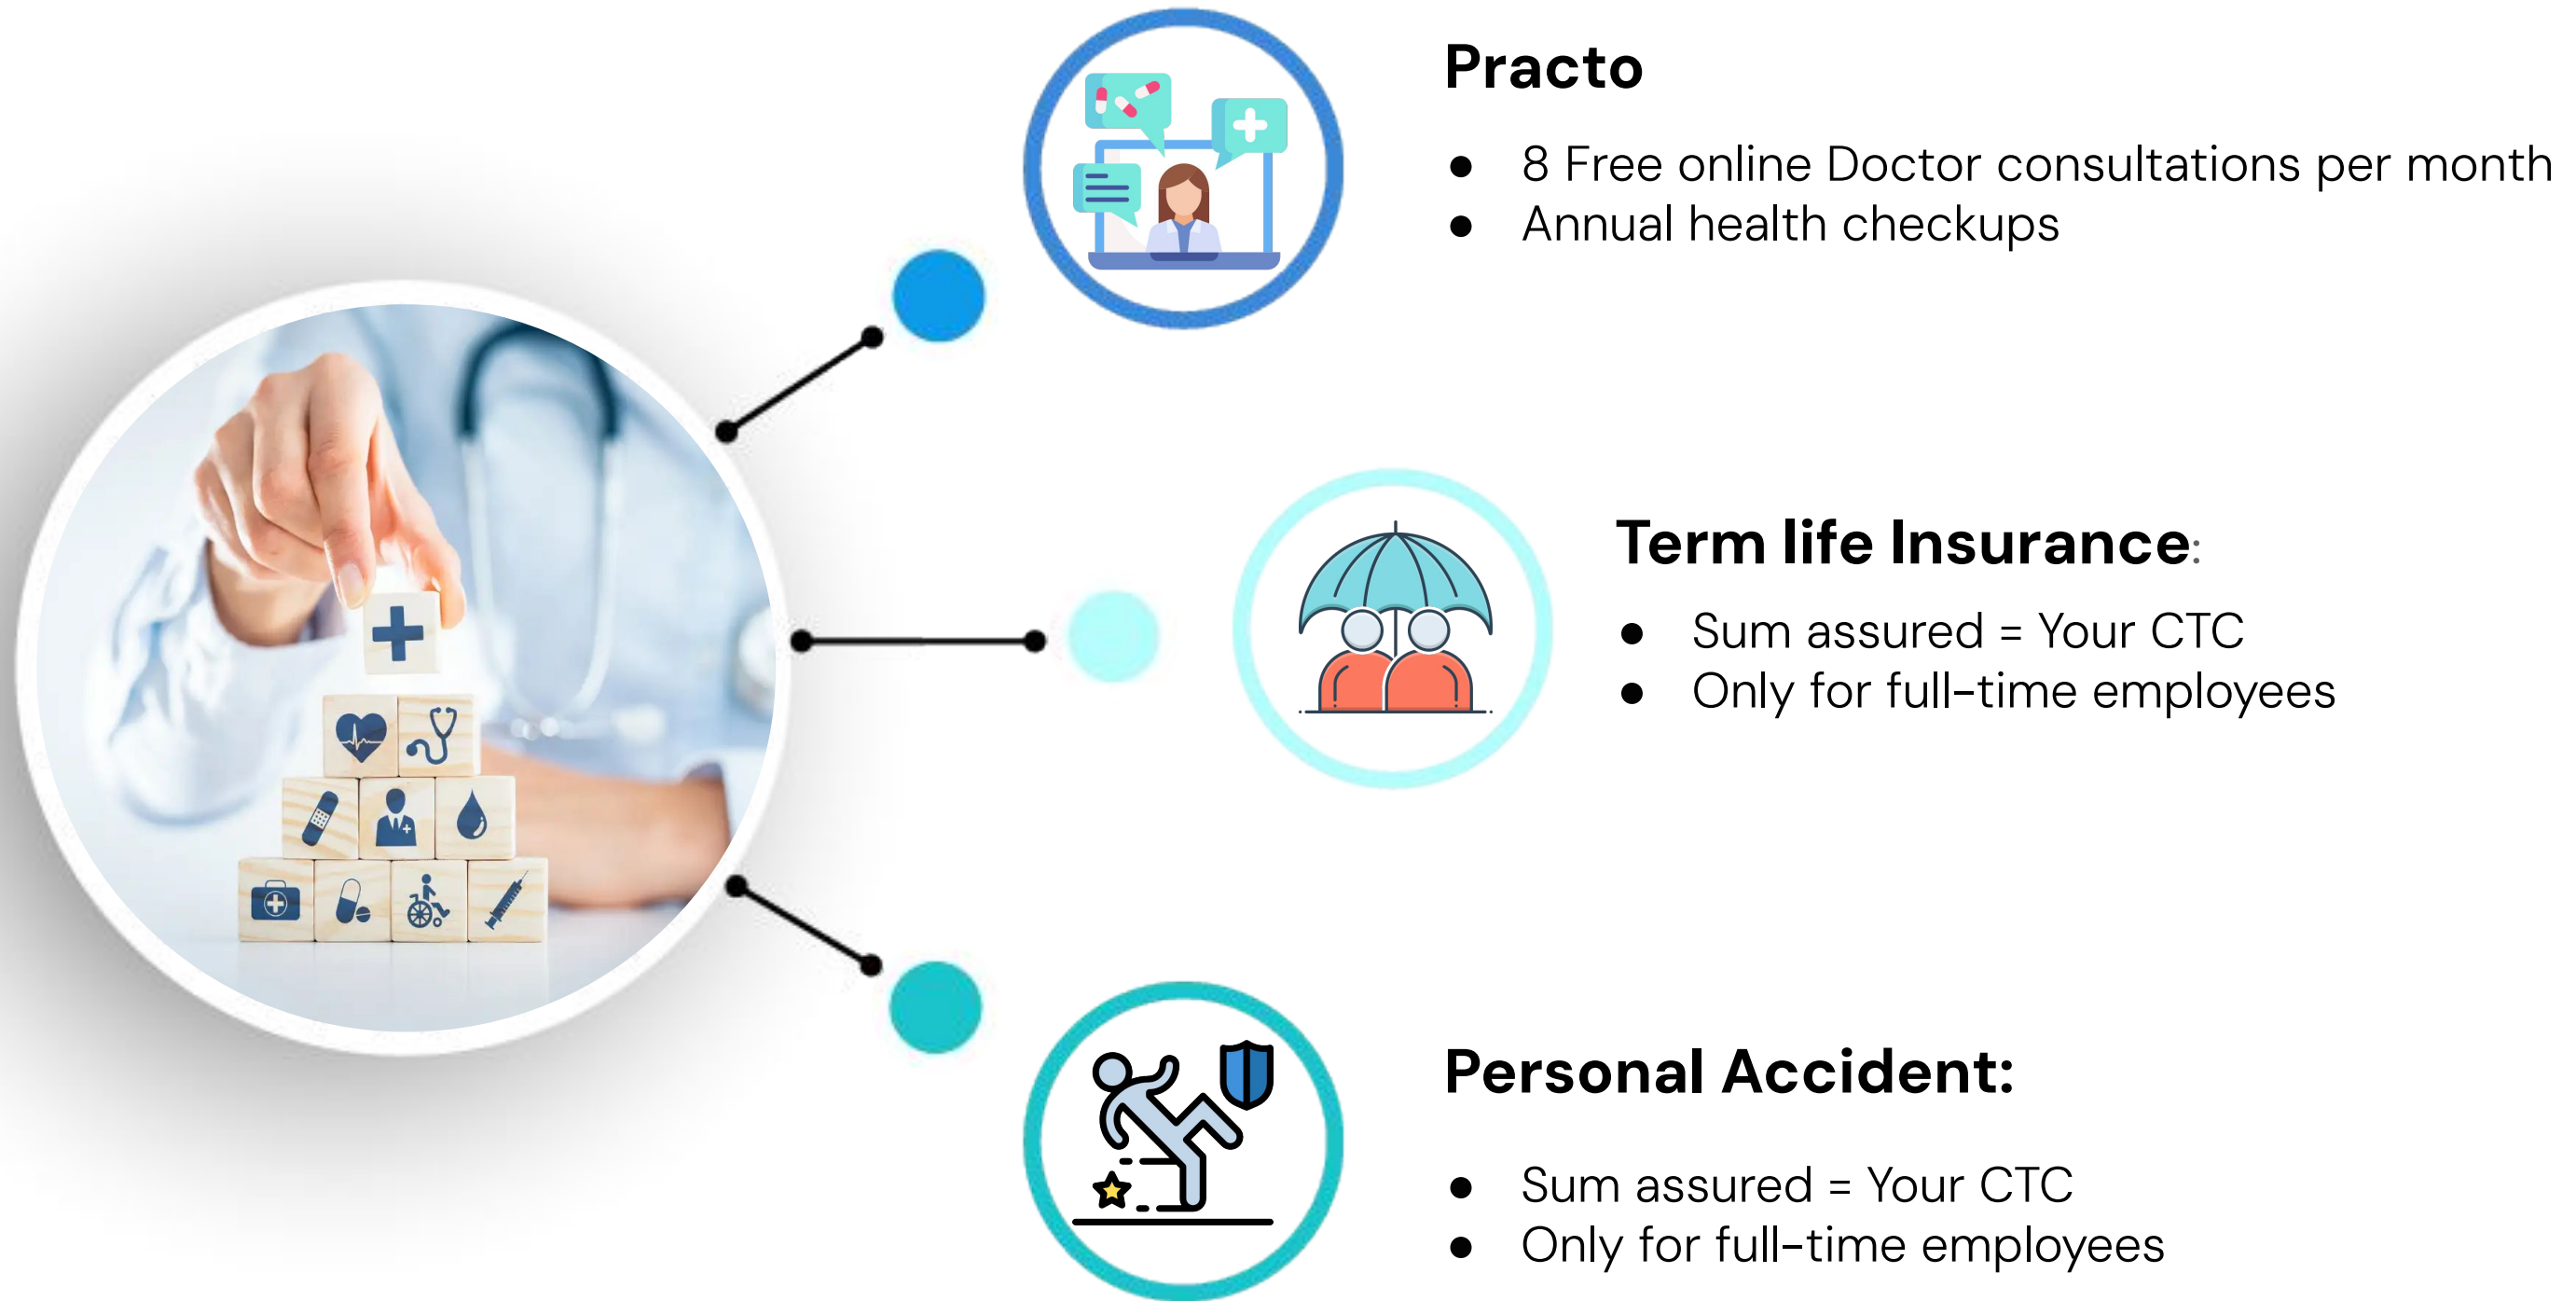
Practo

- 8 Free online Doctor consultations per month
- Annual health checkups

Term life Insurance:

- Sum assured = Your CTC
- Only for full-time employees

Personal Accident:

- Sum assured = Your CTC
- Only for full-time employees